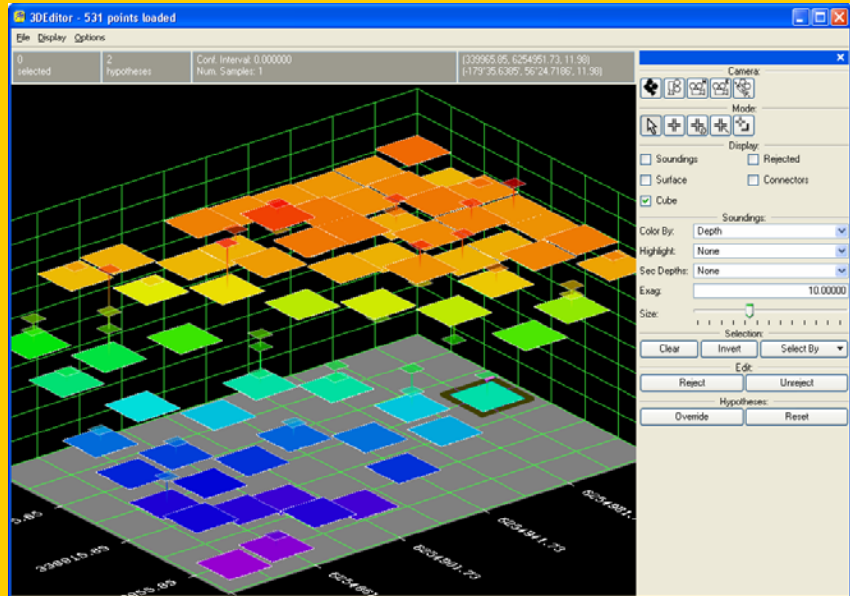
3DEditor - 531 points loaded

File Display Options

0 selected

2 hypotheses

Conf. Interval: 0.000000
Num. Samples: 1

(339965.85, 6254951.73, 11.98)
(-179°35.6385', 56°24.7186', 11.98)

Camera:

Mode:

Display:

Soundings

Rejected

Surface

Connectors

Cube

Soundings:

Color By: Depth

Highlight: None

Sec Depths: None

Exag: 10.00000

Size:

Selection:

Clear

Invert

Select By

Edit:

Reject

Unreject

Hypotheses:

Override

Reset

5.85

339910.85

6254951.73

6254941.73

6254931.

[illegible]